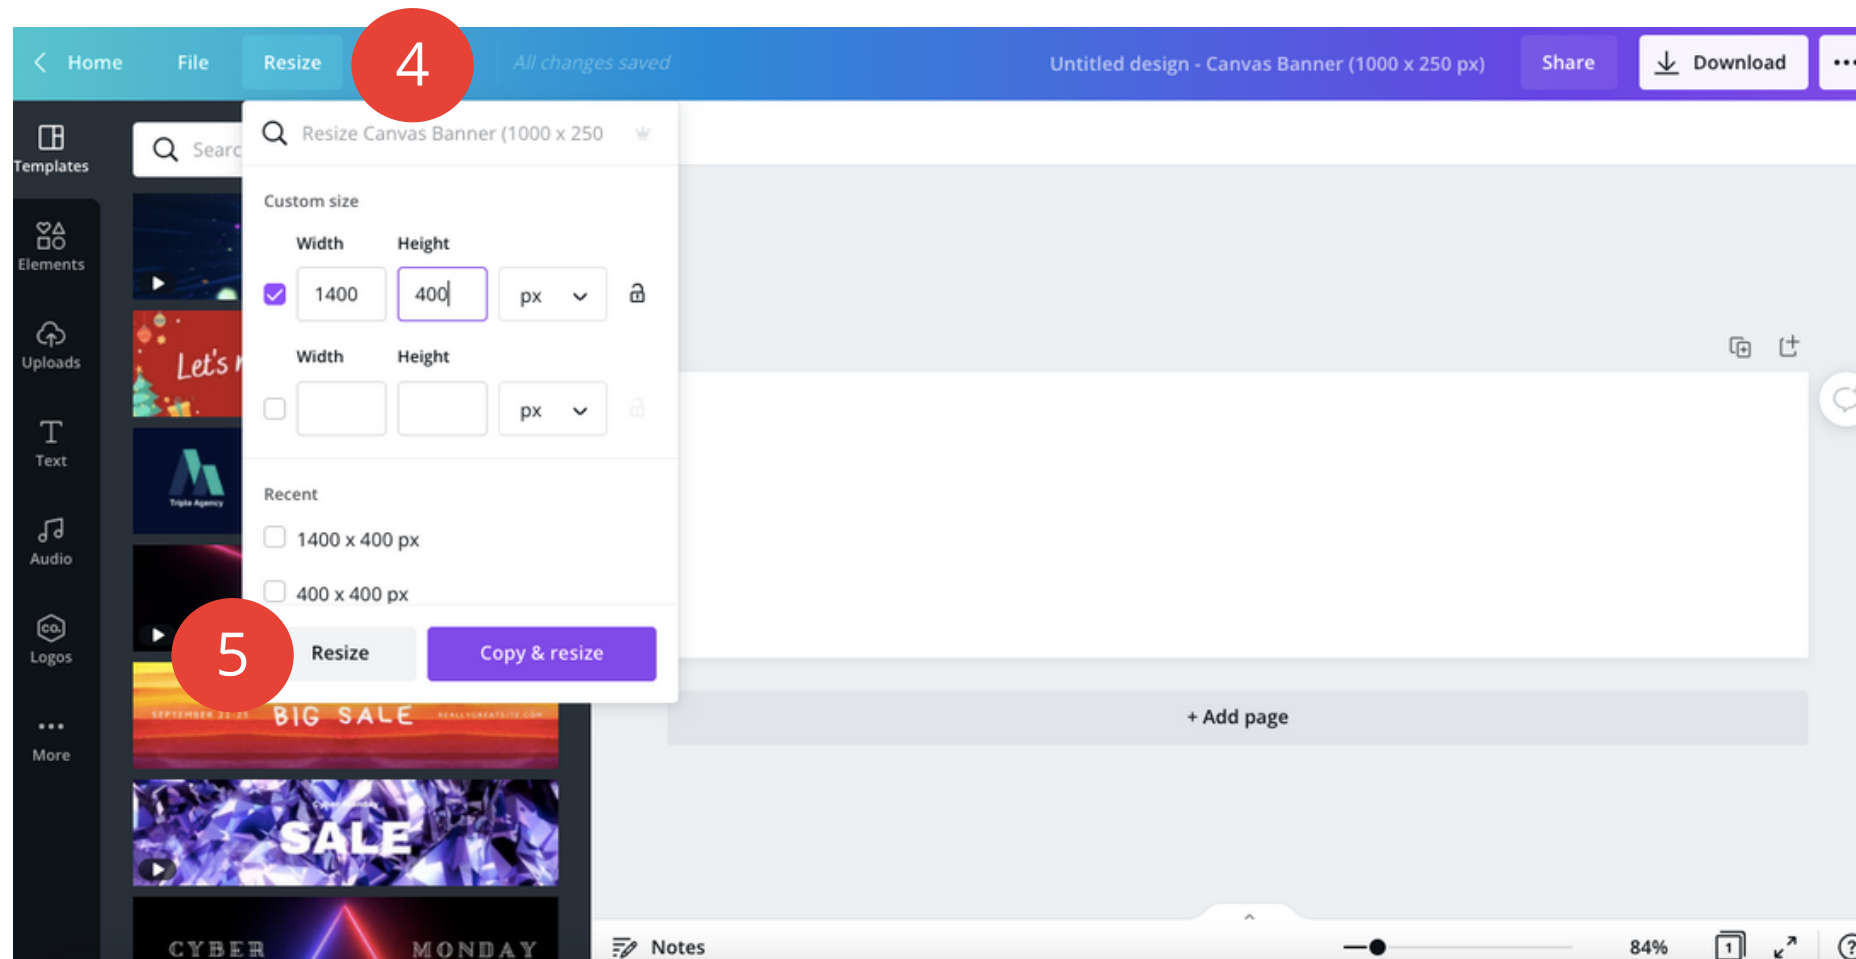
Home File Resize 4 All changes saved Untitled design - Canvas Banner (1000 x 250 px) Share Download

Templates
Elements
Uploads
Text
Audio
Logos
More

Searc

Let's

Triple Agency

Resize Canvas Banner (1000 x 250

Custom size

Width Height
1400 400 px

Width Height
px

Recent
1400 x 400 px
400 x 400 px

5 Resize Copy & resize

SEPTEMBER 22-23 BIG SALE REALLYGREATSITE.COM

SALE

CYBER MONDAY

+ Add page

Notes 84% 1